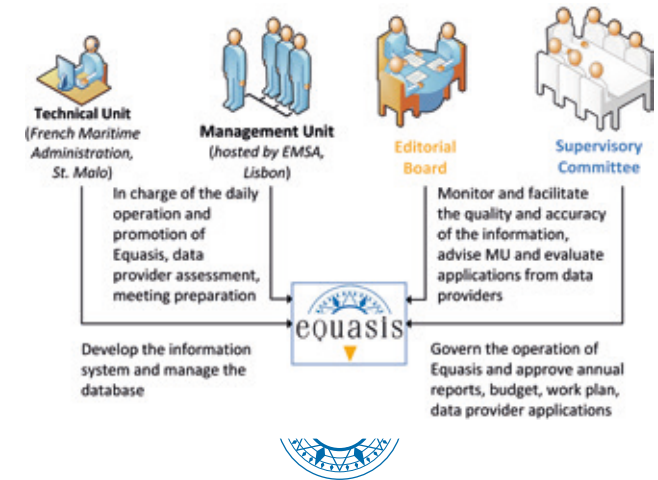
Technical Unit
(French Maritime Administration, St. Malo)

Management Unit
(hosted by EMSA, Lisbon)

Editorial Board

Supervisory Committee

In charge of the daily operation and promotion of Equasis, data provider assessment, meeting preparation

Monitor and facilitate the quality and accuracy of the information, advise MU and evaluate applications from data providers

equasis

Develop the information system and manage the database

Govern the operation of Equasis and approve annual reports, budget, work plan, data provider applications